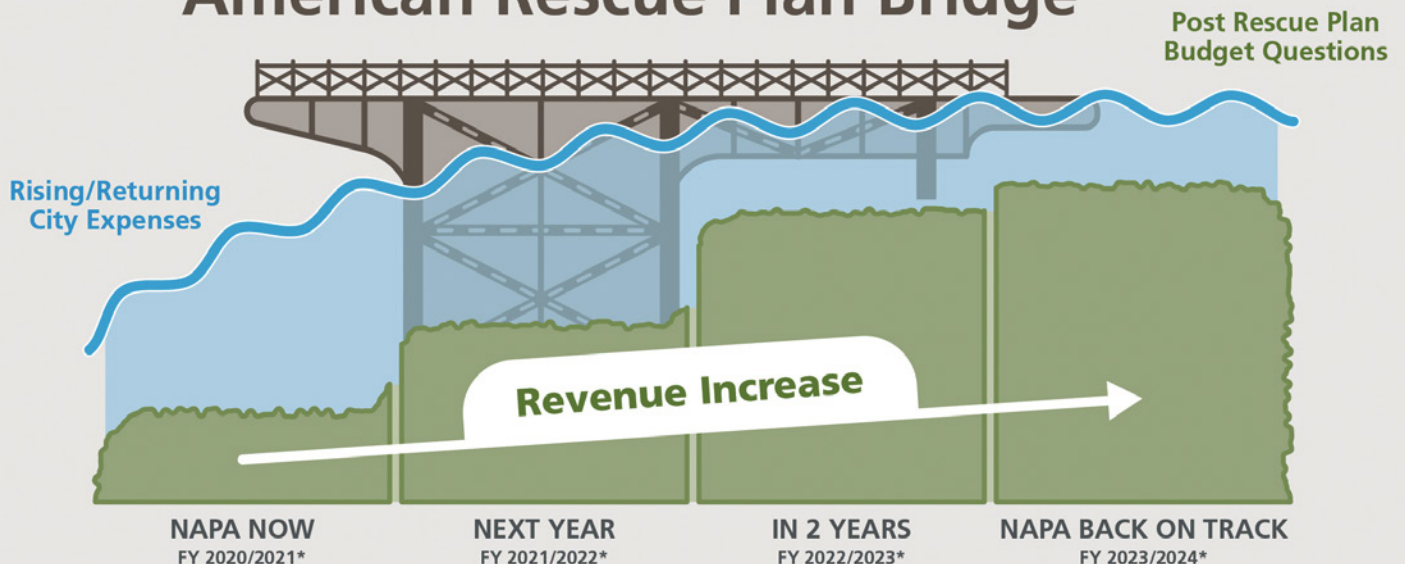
American Rescue Plan Bridge

Post Rescue Plan Budget Questions

Rising/Returning City Expenses

Revenue Increase

NAPA NOW
FY 2020/2021*

NEXT YEAR
FY 2021/2022*

IN 2 YEARS
FY 2022/2023*

NAPA BACK ON TRACK
FY 2023/2024*